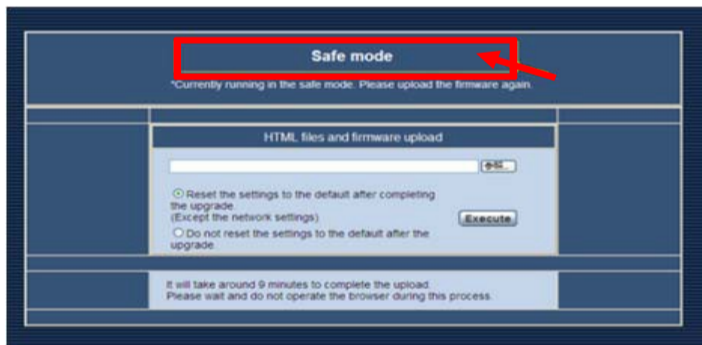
Safe mode

*Currently running in the safe mode. Please upload the firmware again.

HTML files and firmware upload

参照...

Reset the settings to the default after completing the upgrade. (Except the network settings)

Do not reset the settings to the default after the upgrade.

Execute

It will take around 9 minutes to complete the upload. Please wait and do not operate the browser during this process.